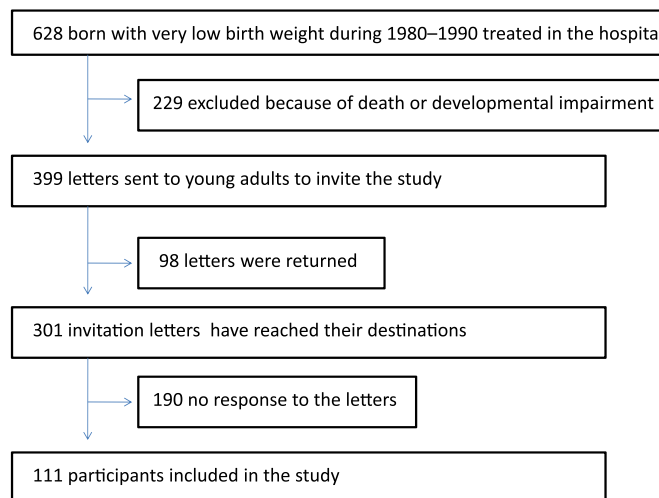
628 born with very low birth weight during 1980–1990 treated in the hospita

229 excluded because of death or developmental impairment

399 letters sent to young adults to invite the study

98 letters were returned

301 invitation letters have reached their destinations

190 no response to the letters

111 participants included in the study